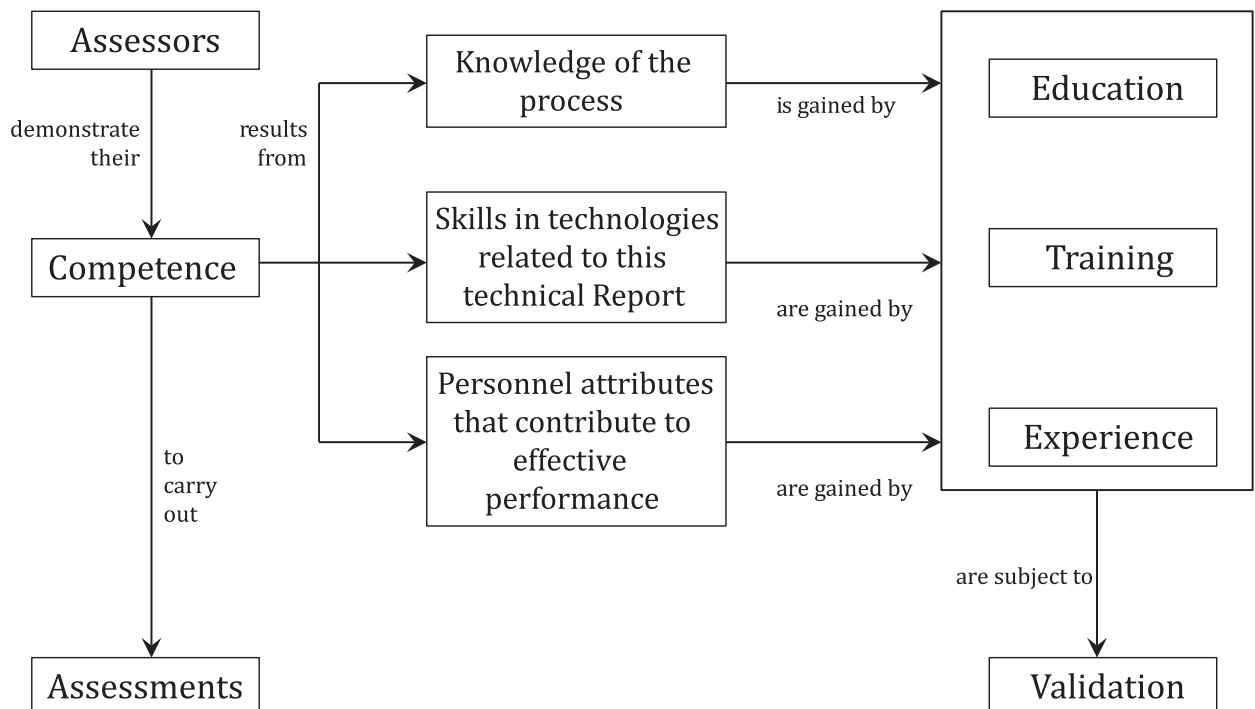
Assessors

demonstrate their

Competence

results from

Knowledge of the process

is gained by

Skills in technologies related to this technical Report

are gained by

Personnel attributes that contribute to effective performance

are gained by

Education

Training

Experience

to carry out

Assessments

are subject to

Validation